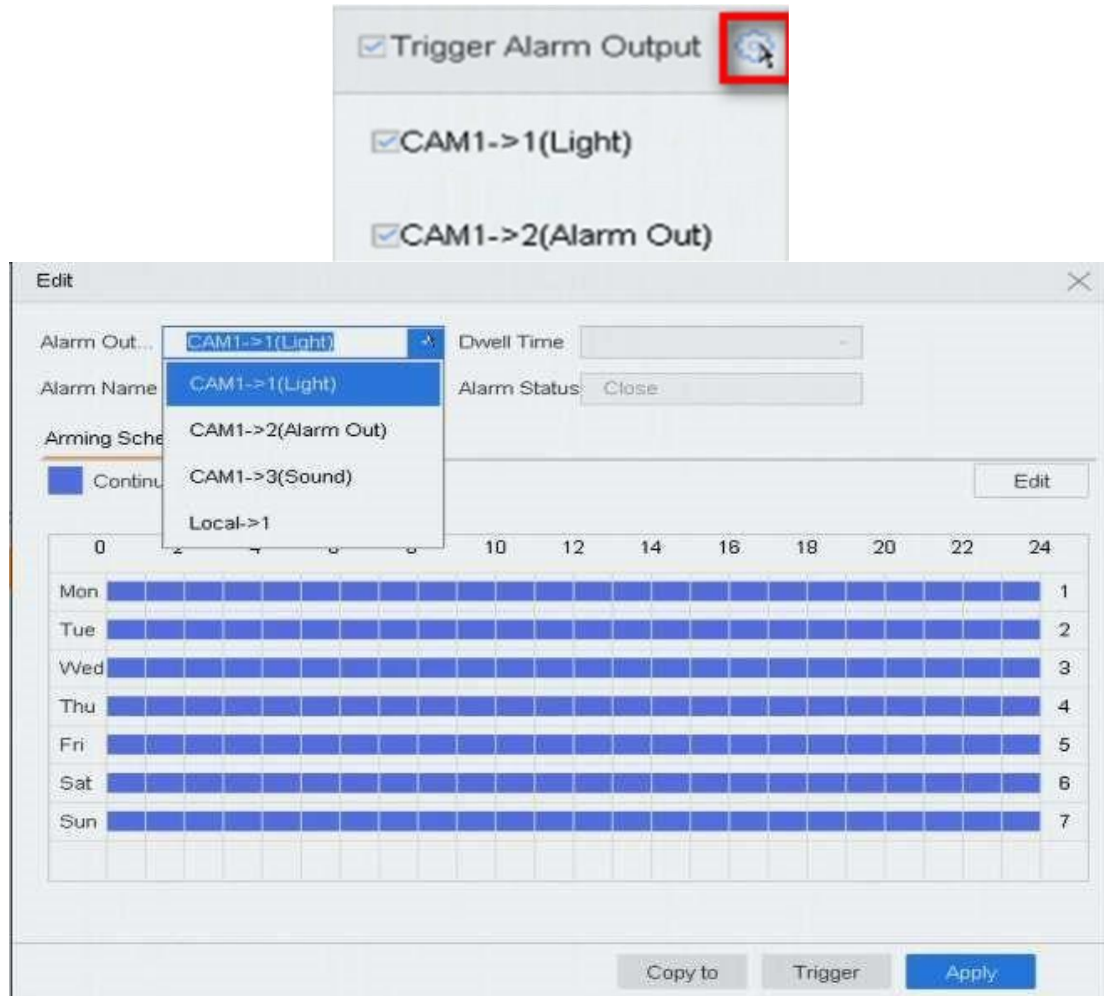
☑Trigger Alarm Output

☑CAM1->1(Light)

☑CAM1->2(Alarm Out)

Edit

Alarm Out... CAM1->1(Light)

Dwell Time

Alarm Name

Alarm Status Close

CAM1->1(Light)

CAM1->2(Alarm Out)

CAM1->3(Sound)

Local->1

Arming Sche

Continu

Edit

| 0 | 2 | 4 | 6 | 8 | 10 | 12 | 14 | 16 | 18 | 20 | 22 | 24 |
|---|---|---|---|---|---|---|---|---|---|---|---|---|

Mon 1
Tue 2
Wed 3
Thu 4
Fri 5
Sat 6
Sun 7

Copy to Trigger Apply